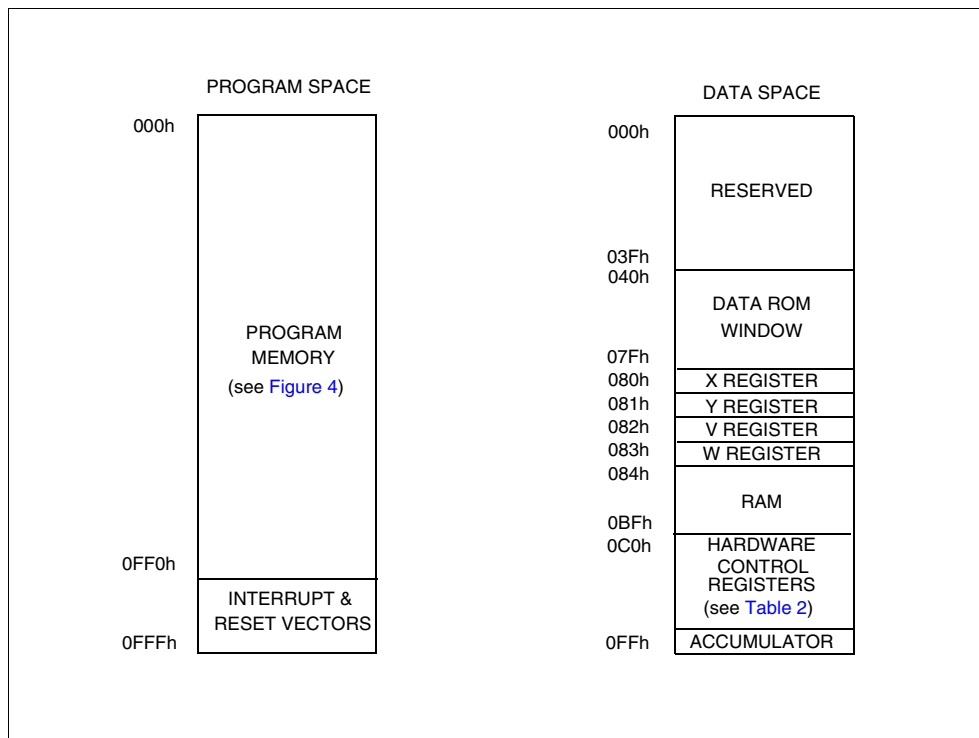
PROGRAM SPACE

000h

PROGRAM MEMORY (see Figure 4)

0FF0h

INTERRUPT & RESET VECTORS

0FFFh

DATA SPACE

000h

RESERVED

03Fh
040h

DATA ROM WINDOW

07Fh
080h X REGISTER
081h Y REGISTER
082h V REGISTER
083h W REGISTER
084h

RAM

0BFh
0C0h

HARDWARE CONTROL REGISTERS (see Table 2)

0FFh ACCUMULATOR